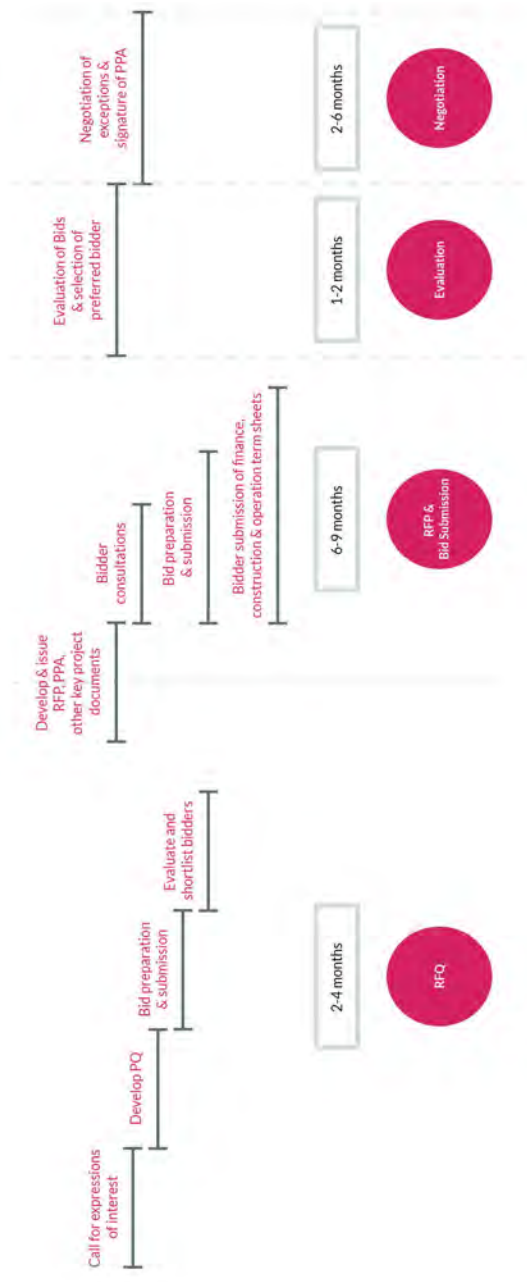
Call for expressions of interest

Develop PQ

Bid preparation & submission

Evaluate and shortlist bidders

2-4 months

RFQ

Develop & issue RFP, PPA, other key project documents

Bidder consultations

Bid preparation & submission

Bidder submission of finance, construction & operation term sheets

6-9 months

RFP & Bid Submission

Evaluation of Bids & selection of preferred bidder

1-2 months

Evaluation

Negotiation of exceptions & signature of PPA

2-6 months

Negotiation